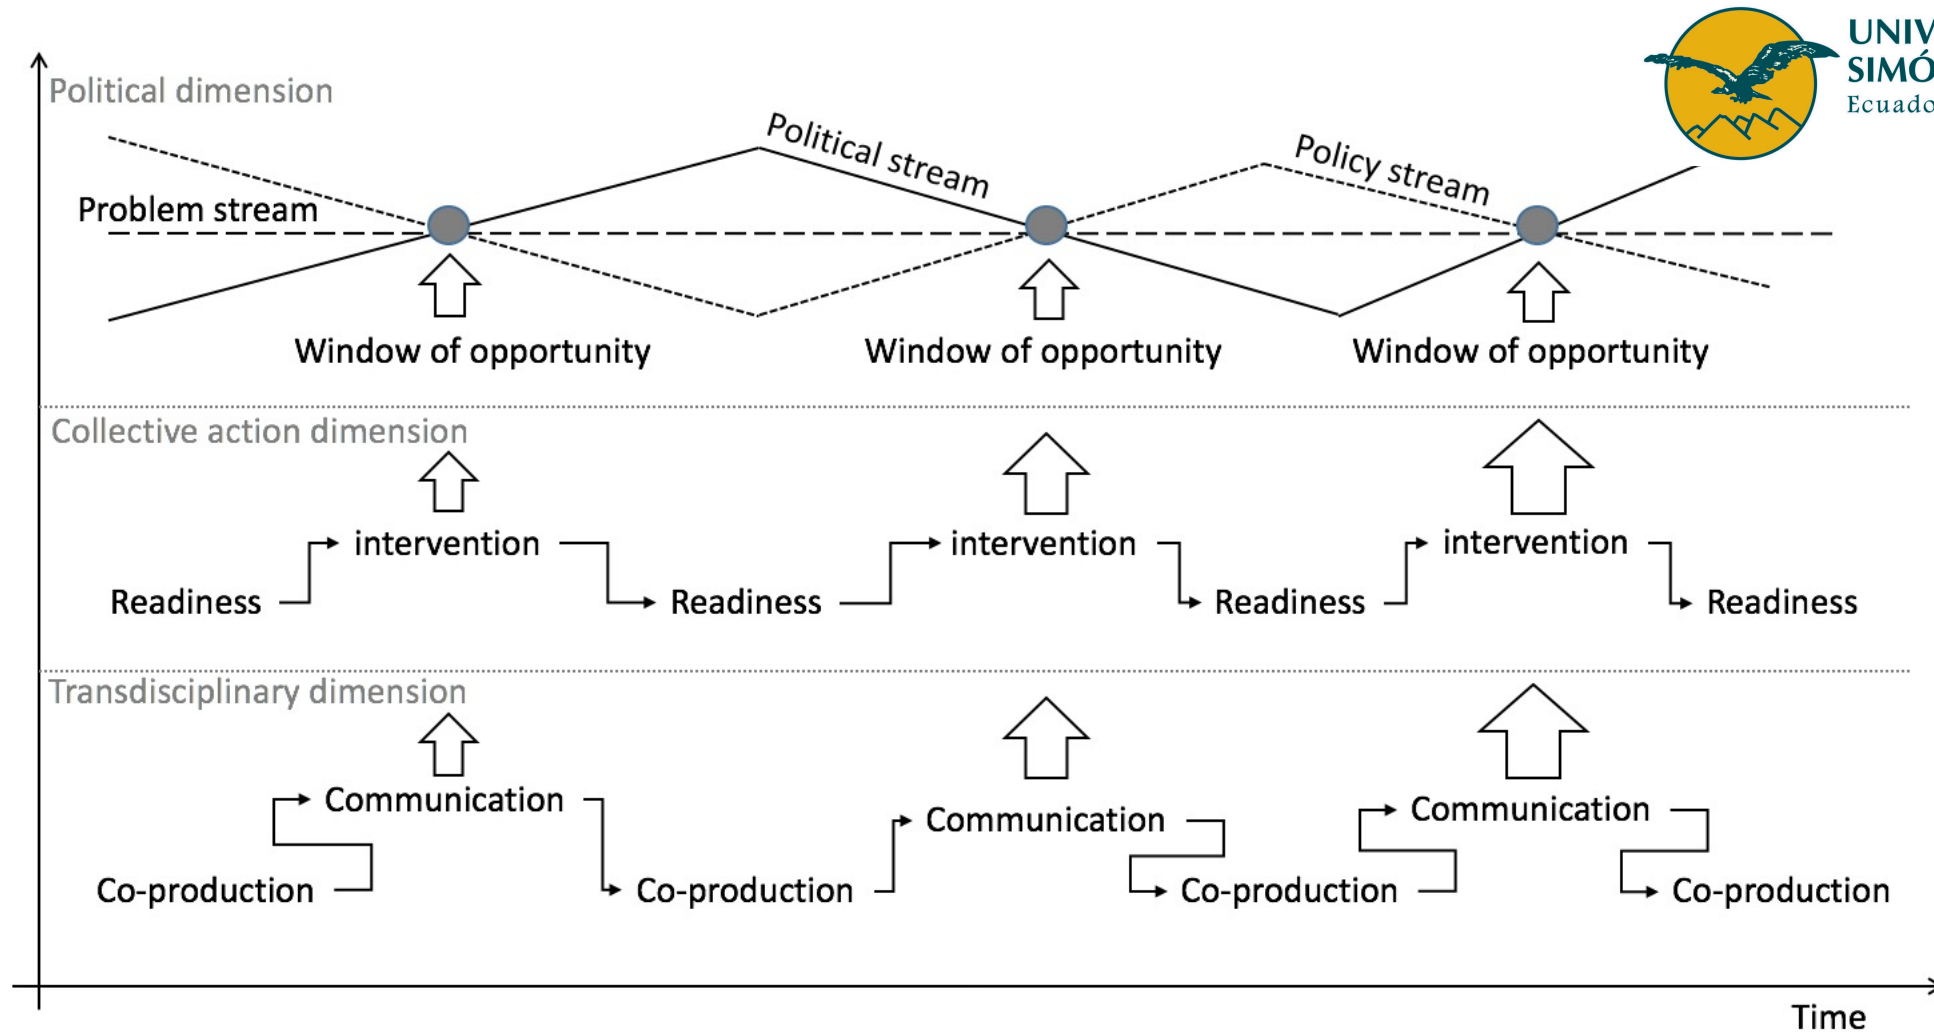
UNIV
SIMÓ
Ecuado

Political dimension

Political stream

Policy stream

Problem stream

Window of opportunity

Window of opportunity

Window of opportunity

Collective action dimension

intervention

intervention

intervention

Readiness

Readiness

Readiness

Readiness

Transdisciplinary dimension

Communication

Communication

Communication

Co-production

Co-production

Co-production

Co-production

Time